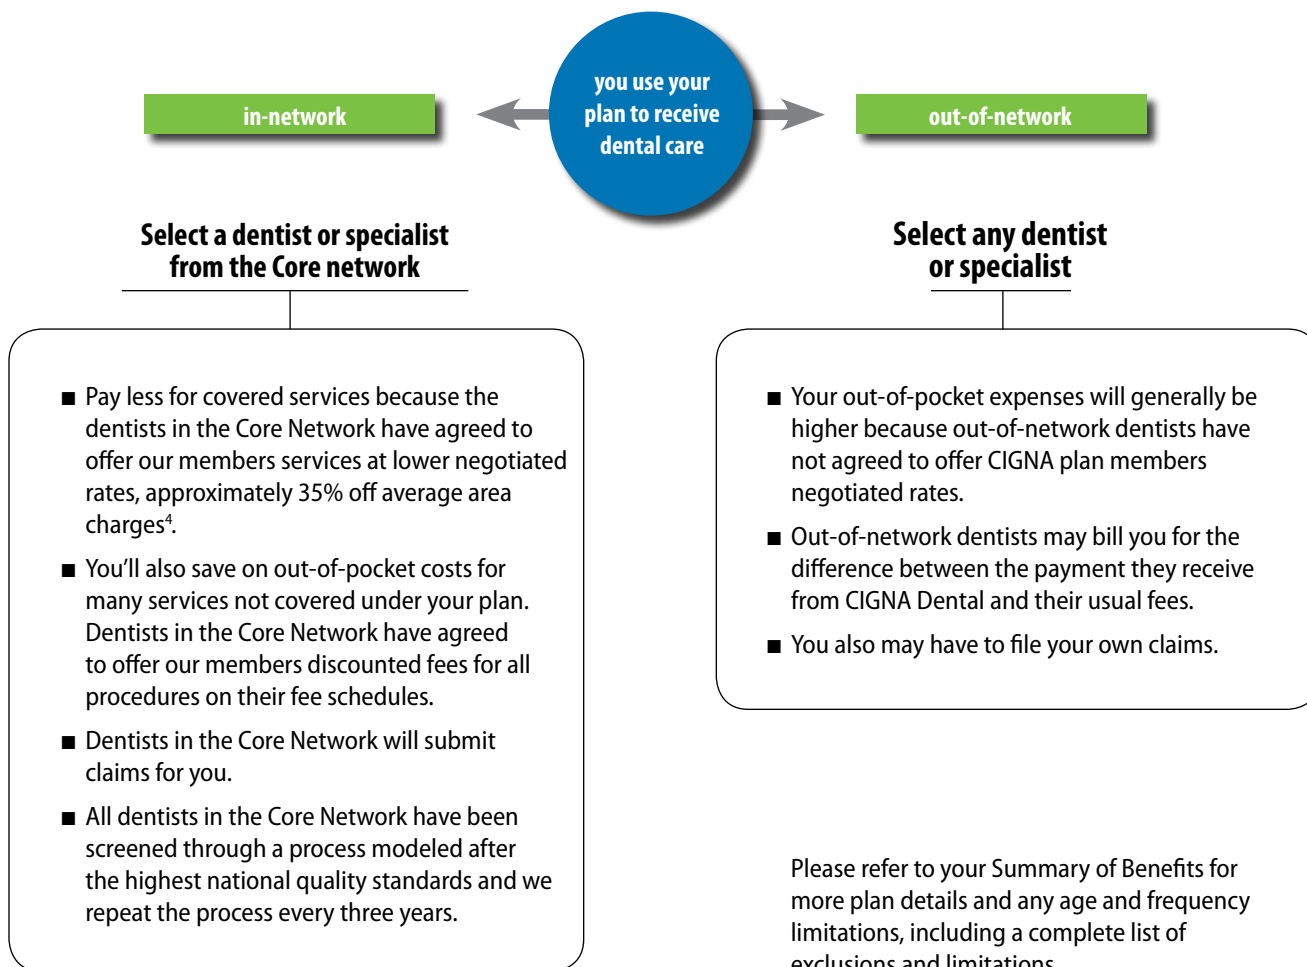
you use your plan to receive dental care

in-network

out-of-network

Select a dentist or specialist from the Core network

Select any dentist or specialist

■ Pay less for covered services because the dentists in the Core Network have agreed to offer our members services at lower negotiated rates, approximately 35% off average area charges$^4$.

■ You'll also save on out-of-pocket costs for many services not covered under your plan. Dentists in the Core Network have agreed to offer our members discounted fees for all procedures on their fee schedules.

■ Dentists in the Core Network will submit claims for you.

■ All dentists in the Core Network have been screened through a process modeled after the highest national quality standards and we repeat the process every three years.

■ Your out-of-pocket expenses will generally be higher because out-of-network dentists have not agreed to offer CIGNA plan members negotiated rates.

■ Out-of-network dentists may bill you for the difference between the payment they receive from CIGNA Dental and their usual fees.

■ You also may have to file your own claims.

Please refer to your Summary of Benefits for more plan details and any age and frequency limitations, including a complete list of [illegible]